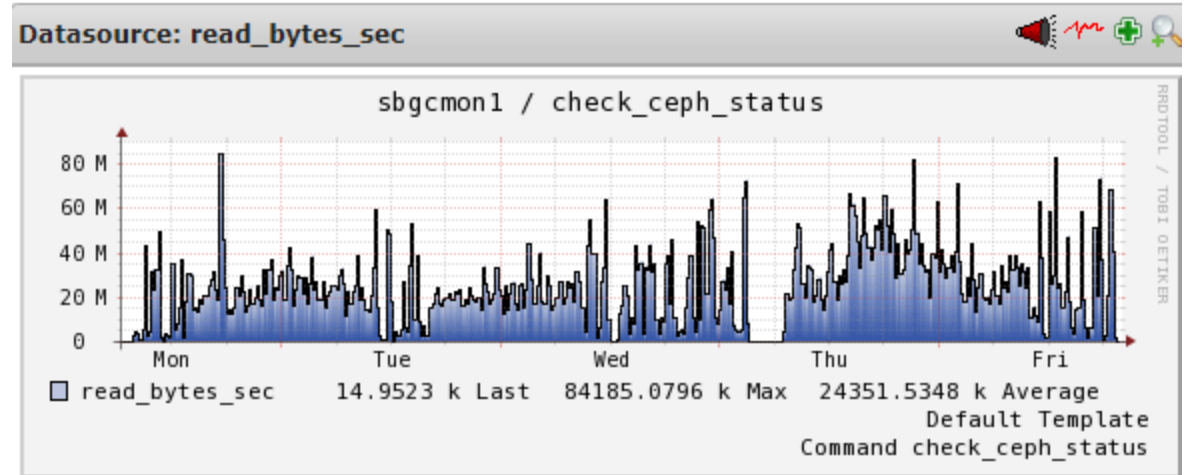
Datasource: read_bytes_sec

sbgcmon1 / check_ceph_status

RRDTOOL / TOBI OETIKER

80 M
60 M
40 M
20 M
0

Mon Tue Wed Thu Fri

read_bytes_sec 14.9523 k Last 84185.0796 k Max 24351.5348 k Average

Default Template
Command check_ceph_status